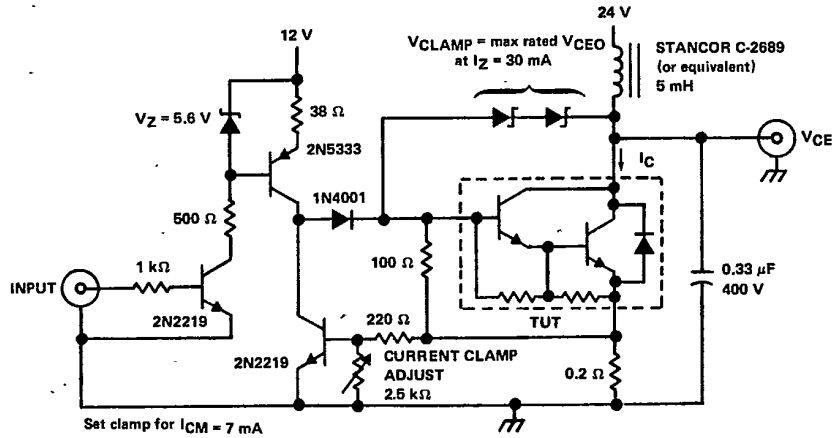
12 V

24 V

$V_{CLAMP}$ = max rated $V_{CEO}$ at $I_Z$ = 30 mA

STANCOR C-2689 (or equivalent) 5 mH

$V_Z$ = 5.6 V

38 Ω

2N5333

$V_{CE}$

$I_C$

1N4001

500 Ω

100 Ω

INPUT

1 kΩ

2N2219

0.33 μF 400 V

TUT

220 Ω

2N2219

CURRENT CLAMP ADJUST 2.5 kΩ

0.2 Ω

Set clamp for $I_{CM}$ = 7 mA